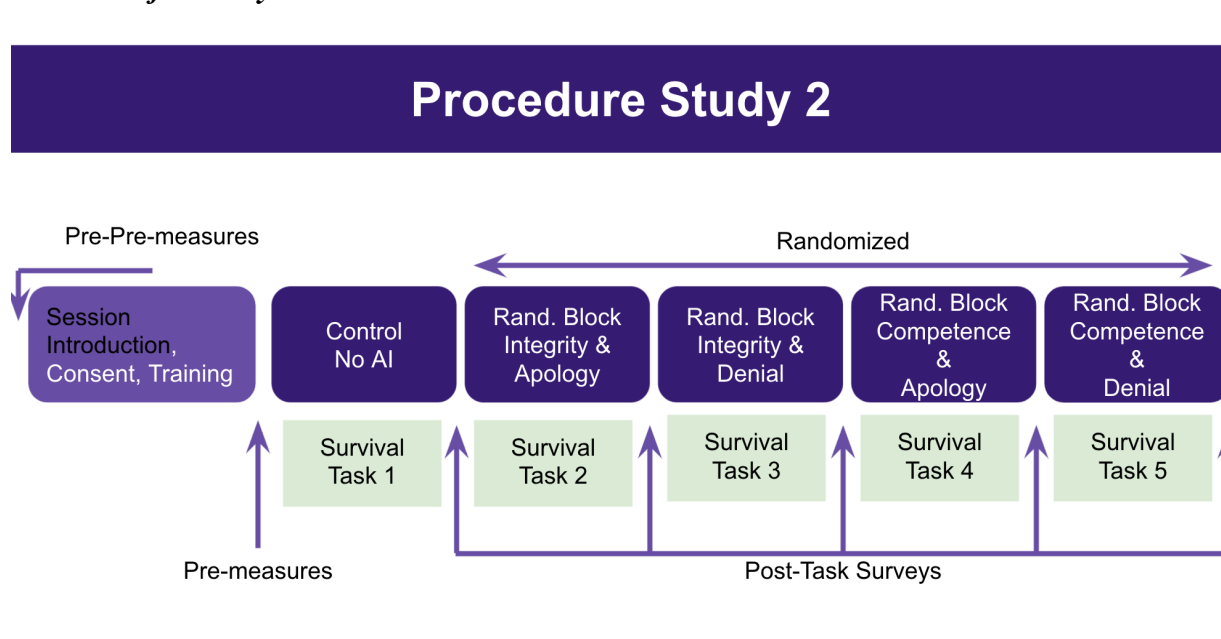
Procedure Study 2

Pre-Pre-measures

Randomized

Session Introduction, Consent, Training

Control No AI

Rand. Block Integrity & Apology

Rand. Block Integrity & Denial

Rand. Block Competence & Apology

Rand. Block Competence & Denial

Survival Task 1

Survival Task 2

Survival Task 3

Survival Task 4

Survival Task 5

Pre-measures

Post-Task Surveys